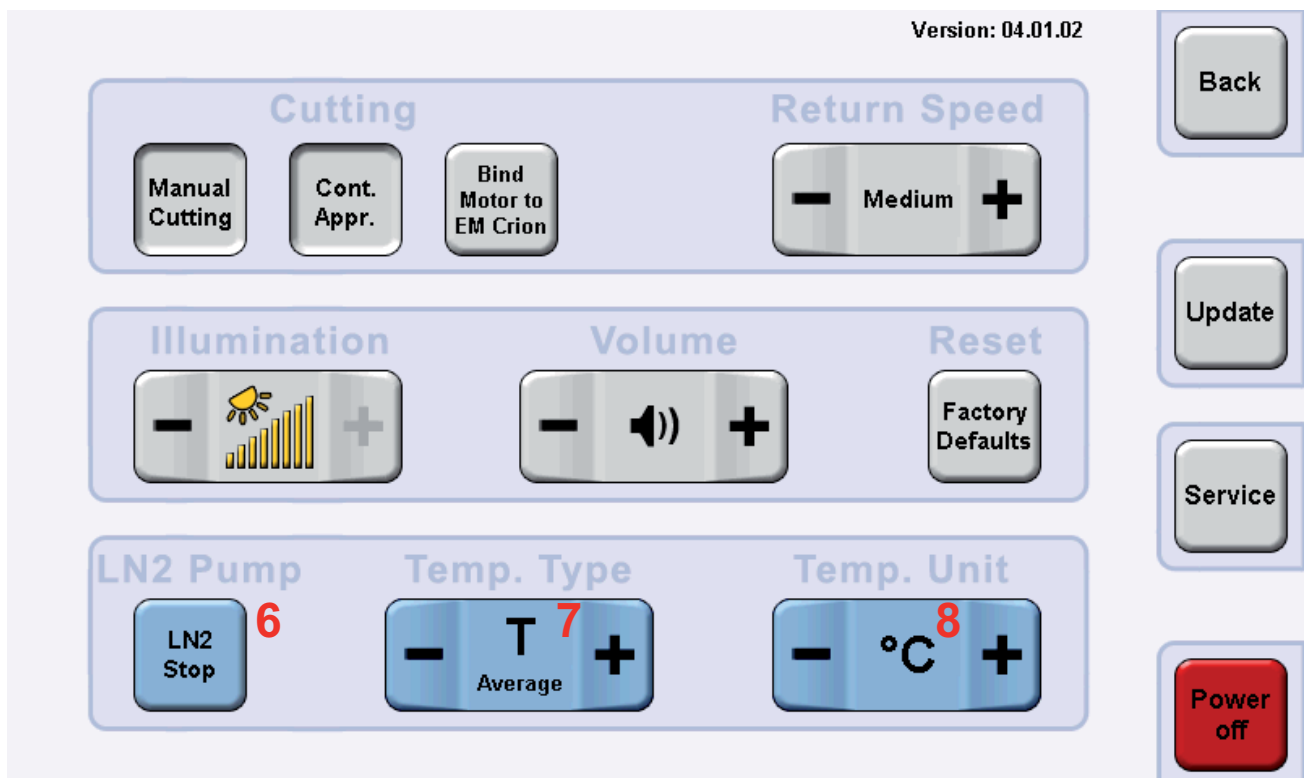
Version: 04.01.02

Back

Cutting

Manual Cutting

Cont. Appr.

Bind Motor to EM Crion

Return Speed

− Medium +

Update

Illumination

− +

Volume

− +

Reset

Factory Defaults

Service

LN2 Pump

LN2 Stop

6

Temp. Type

− T Average +

7

Temp. Unit

− °C +

8

Power off